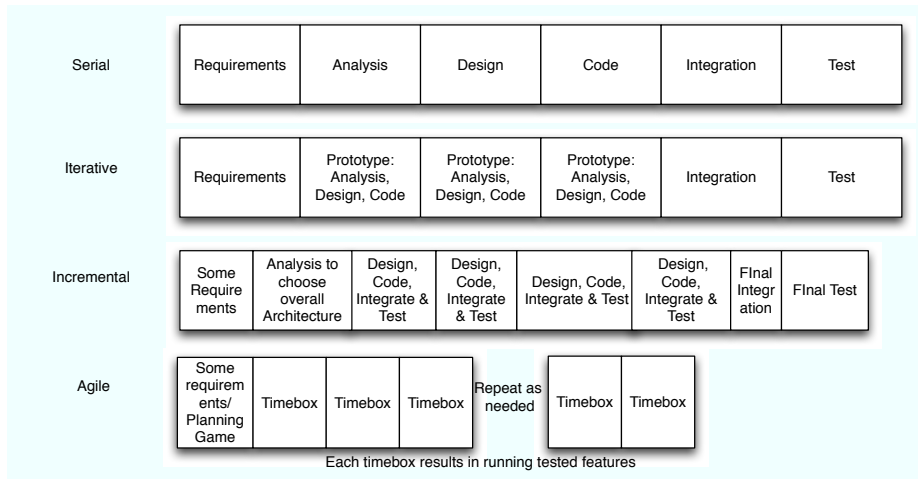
Serial

| Requirements | Analysis | Design | Code | Integration | Test |
|---|---|---|---|---|---|

Iterative

| Requirements | Prototype: Analysis, Design, Code | Prototype: Analysis, Design, Code | Prototype: Analysis, Design, Code | Integration | Test |
|---|---|---|---|---|---|

Incremental

| Some Requirements | Analysis to choose overall Architecture | Design, Code, Integrate & Test | Design, Code, Integrate & Test | Design, Code, Integrate & Test | Design, Code, Integrate & Test | FInal Integration | FInal Test |
|---|---|---|---|---|---|---|---|

Agile

| Some requirements/ Planning Game | Timebox | Timebox | Timebox |
|---|---|---|---|

Repeat as needed

| Timebox | Timebox |
|---|---|

Each timebox results in running tested features